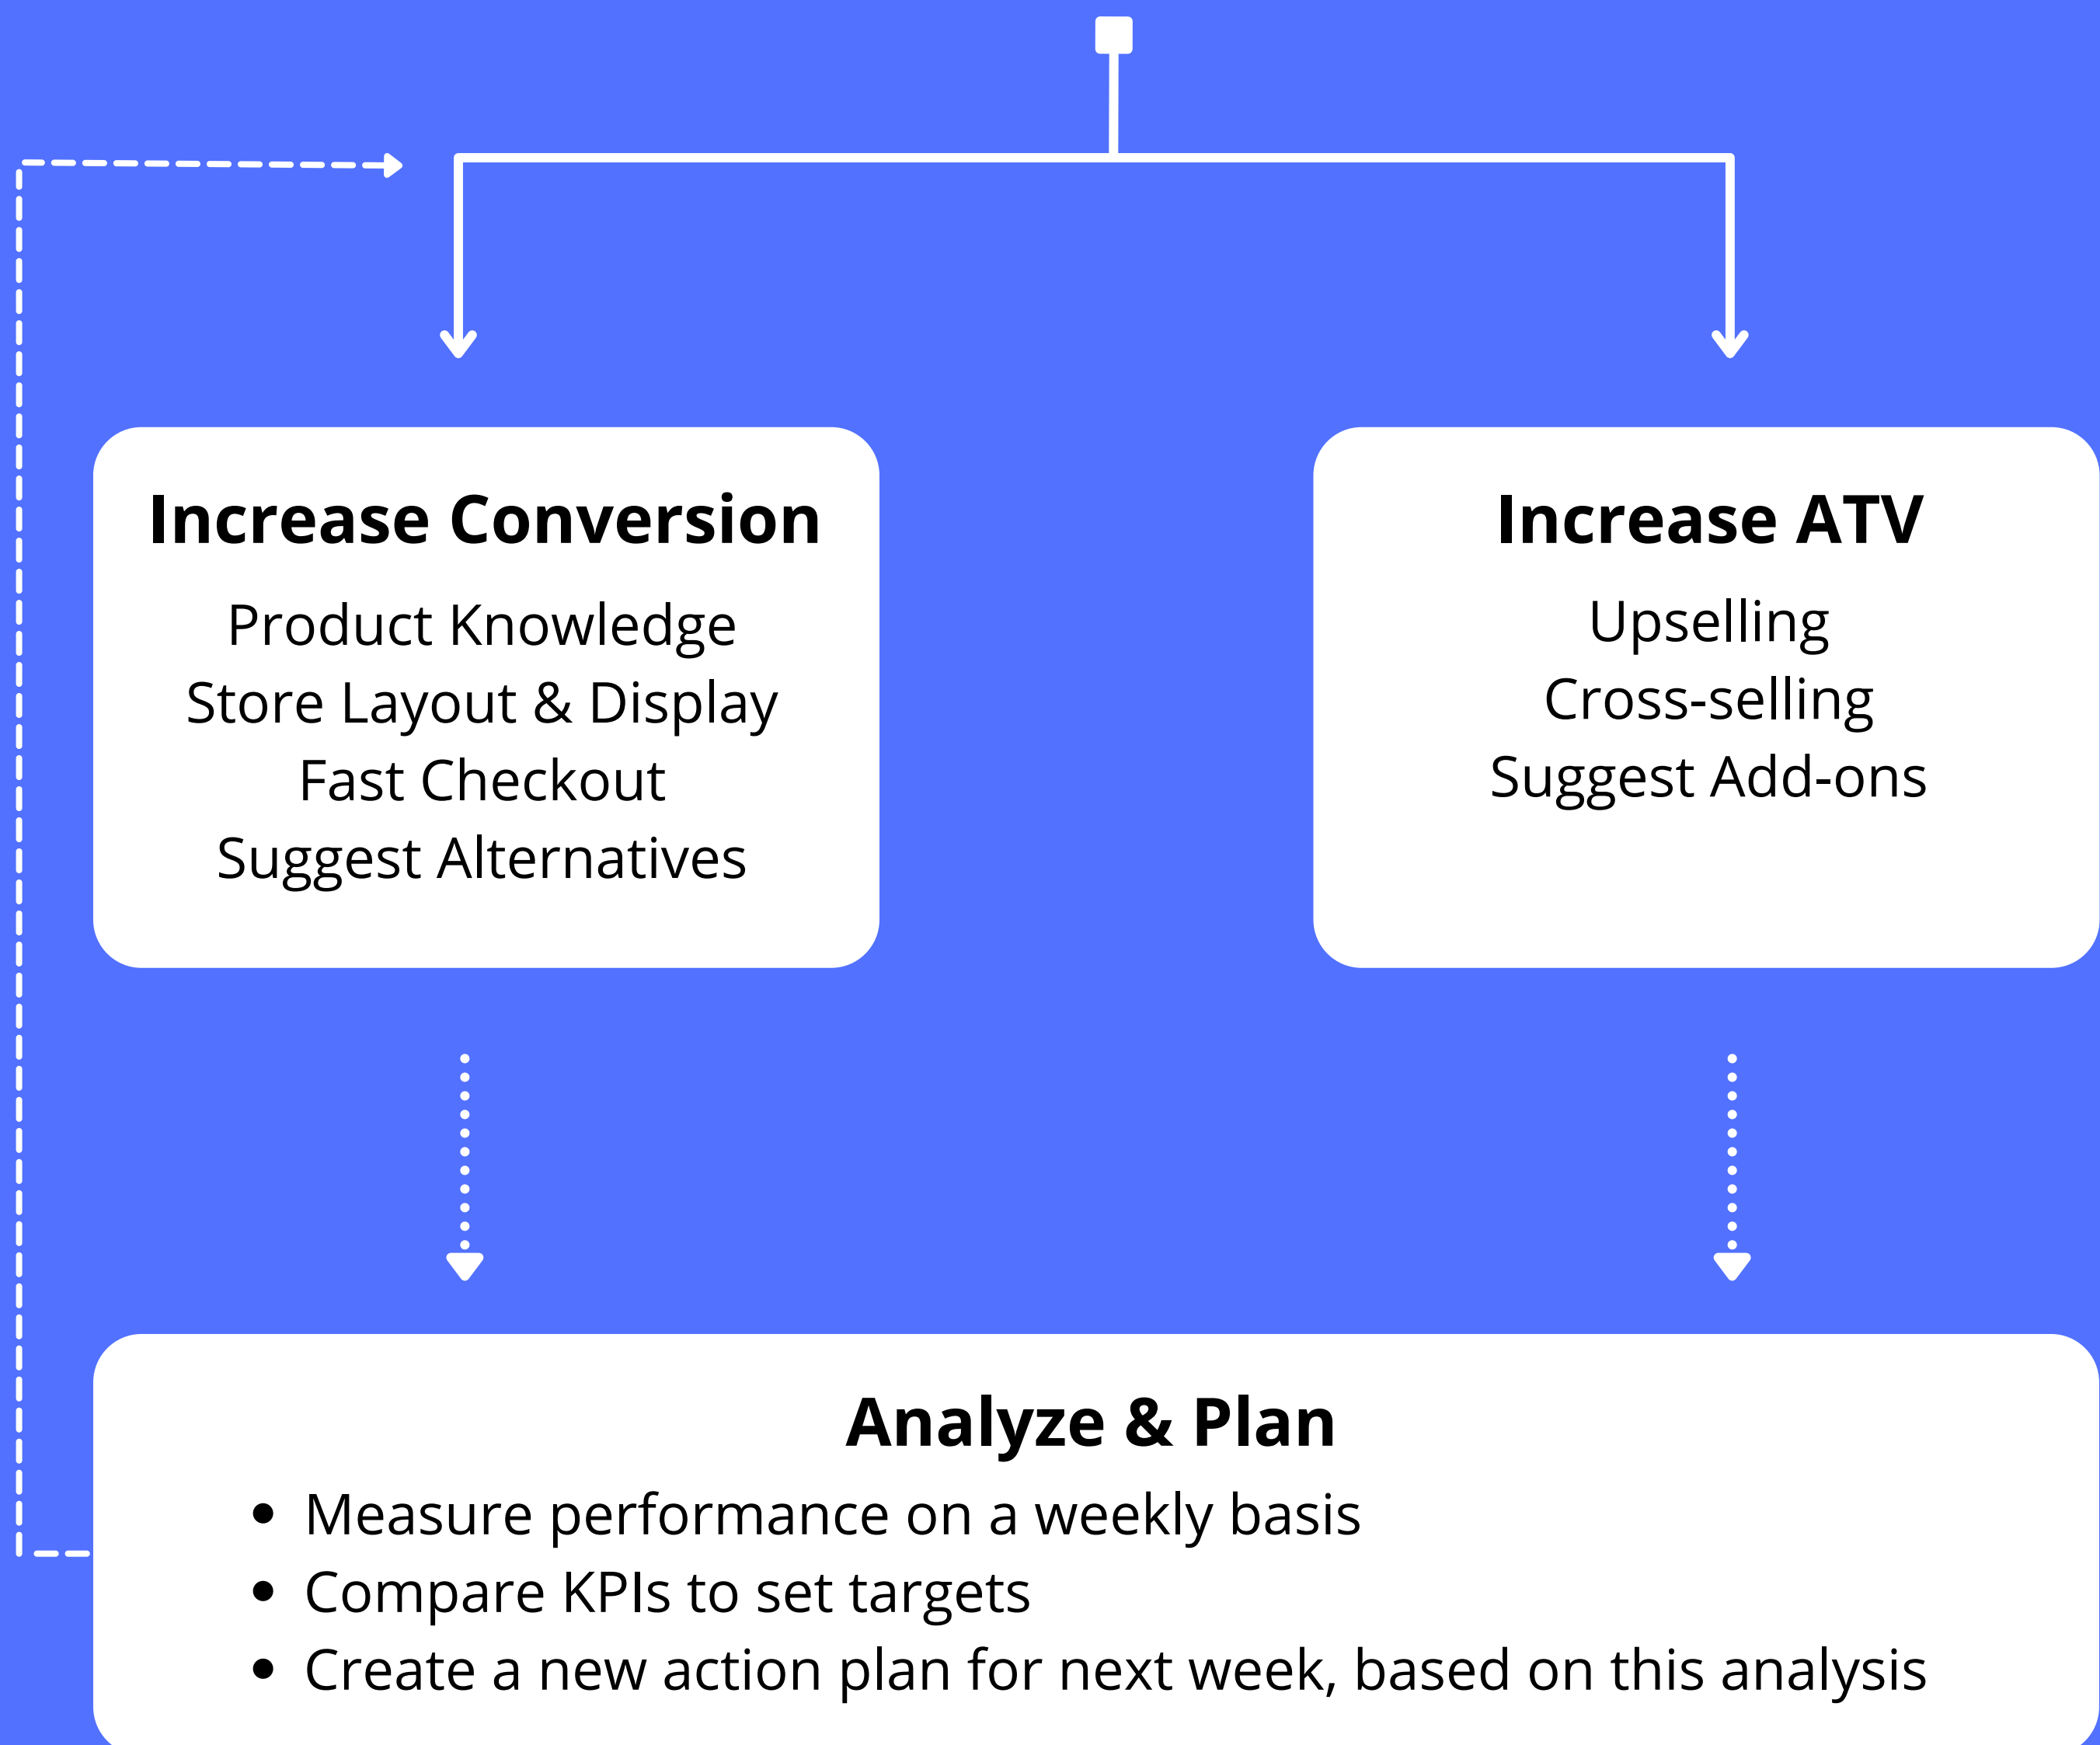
Increase Conversion

Product Knowledge
Store Layout & Display
Fast Checkout
Suggest Alternatives

Increase ATV

Upselling
Cross-selling
Suggest Add-ons

Analyze & Plan

- Measure performance on a weekly basis
- Compare KPIs to set targets
- Create a new action plan for next week, based on this analysis